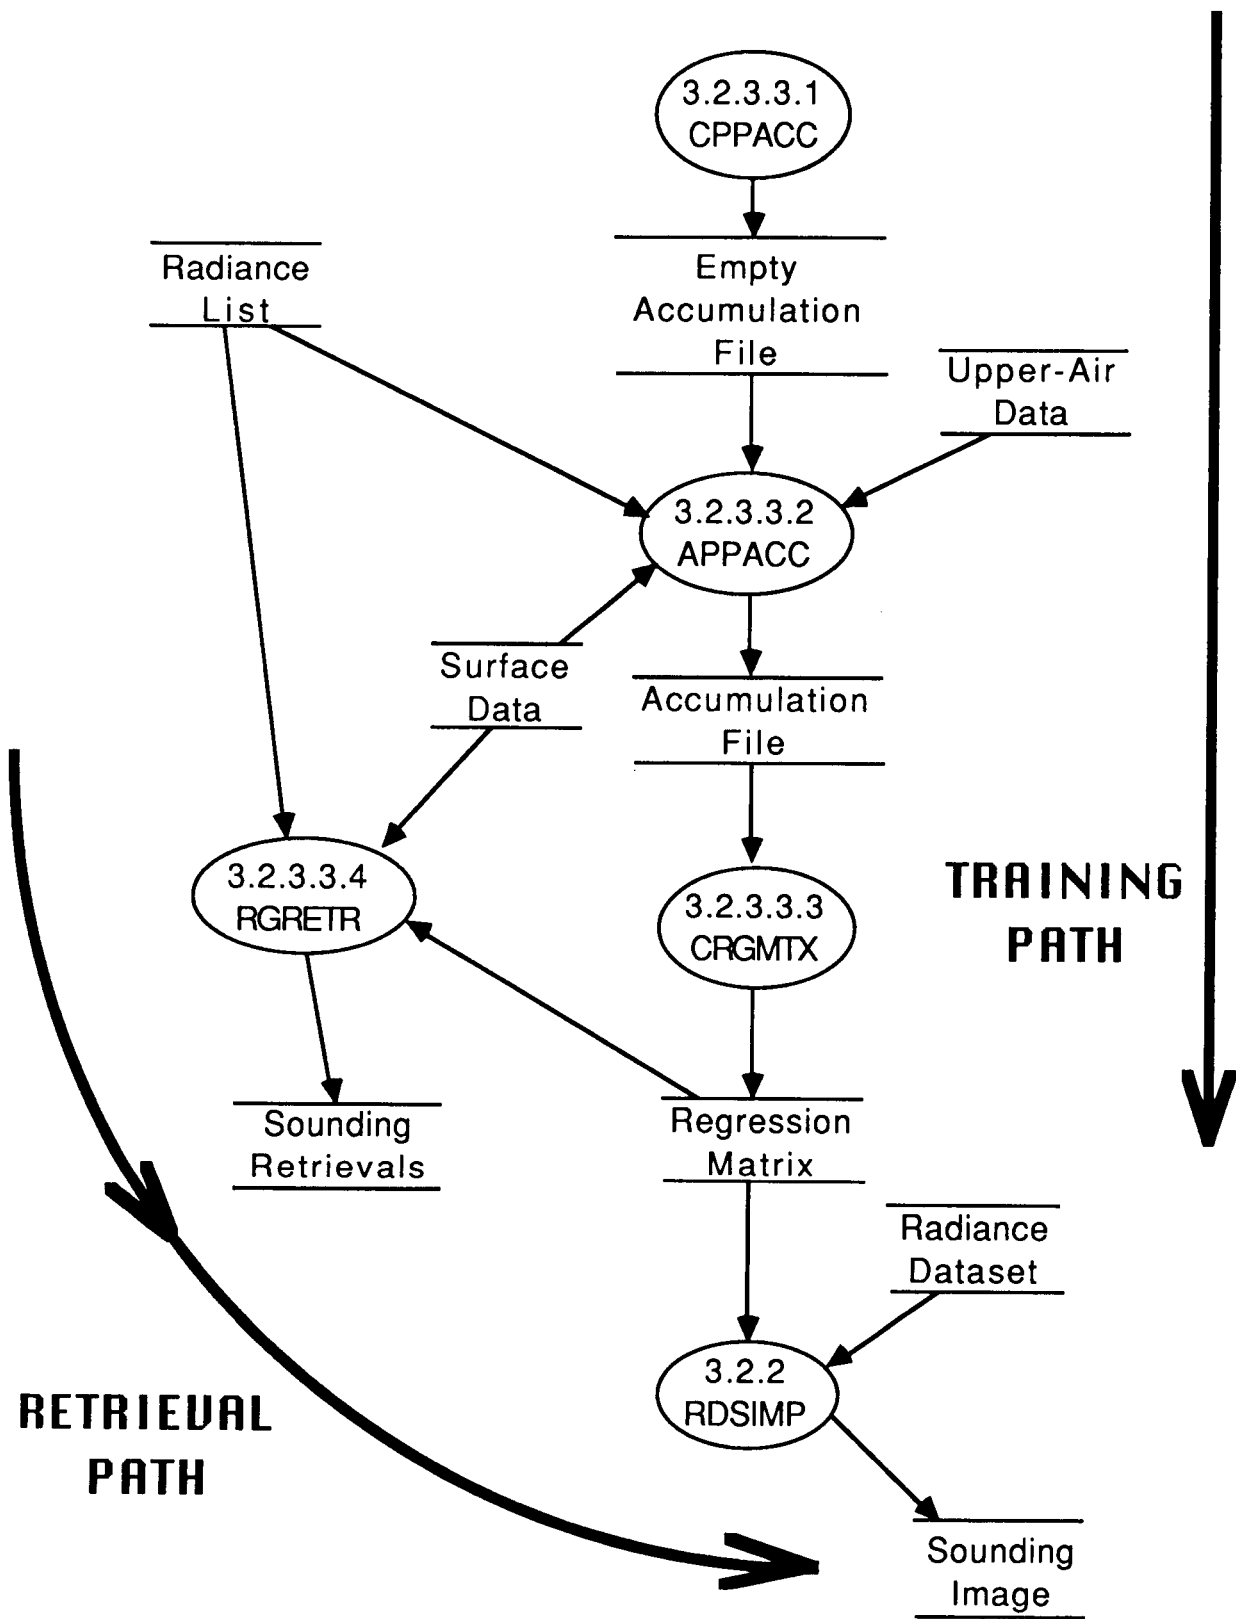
3.2.3.3.1
CPPACC

Radiance List

Empty Accumulation File

Upper-Air Data

3.2.3.3.2
APPACC

Surface Data

Accumulation File

3.2.3.3.4
RGRETR

3.2.3.3.3
CRGMTX

TRAINING PATH

Sounding Retrievals

Regression Matrix

Radiance Dataset

3.2.2
RDSIMP

RETRIEVAL PATH

Sounding Image